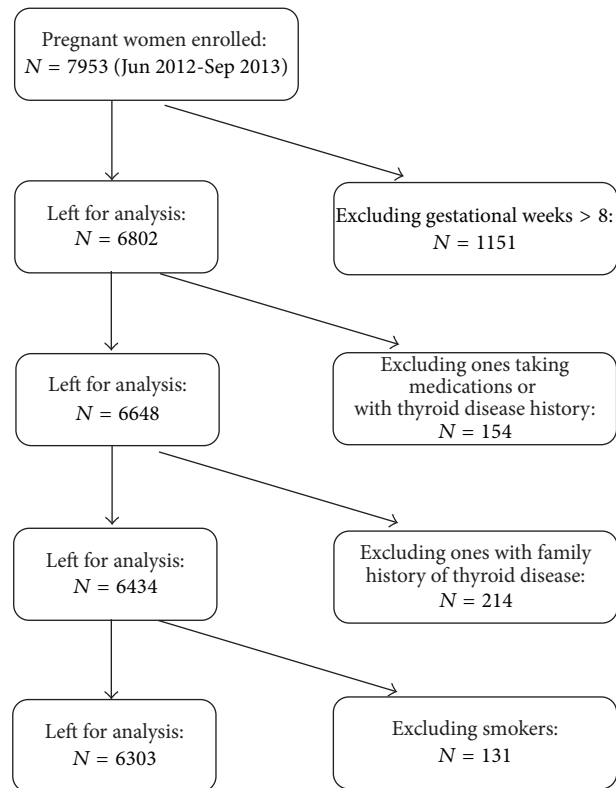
Pregnant women enrolled: $N = 7953$ (Jun 2012-Sep 2013)

Left for analysis: $N = 6802$

Excluding gestational weeks > 8: $N = 1151$

Left for analysis: $N = 6648$

Excluding ones taking medications or with thyroid disease history: $N = 154$

Left for analysis: $N = 6434$

Excluding ones with family history of thyroid disease: $N = 214$

Left for analysis: $N = 6303$

Excluding smokers: $N = 131$